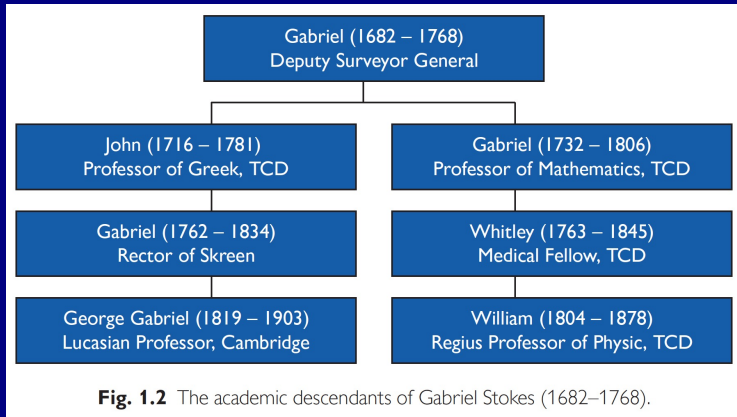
Gabriel (1682 – 1768)
Deputy Surveyor General

John (1716 – 1781)
Professor of Greek, TCD

Gabriel (1732 – 1806)
Professor of Mathematics, TCD

Gabriel (1762 – 1834)
Rector of Skreen

Whitley (1763 – 1845)
Medical Fellow, TCD

George Gabriel (1819 – 1903)
Lucasian Professor, Cambridge

William (1804 – 1878)
Regius Professor of Physic, TCD

**Fig. 1.2** The academic descendants of Gabriel Stokes (1682–1768).